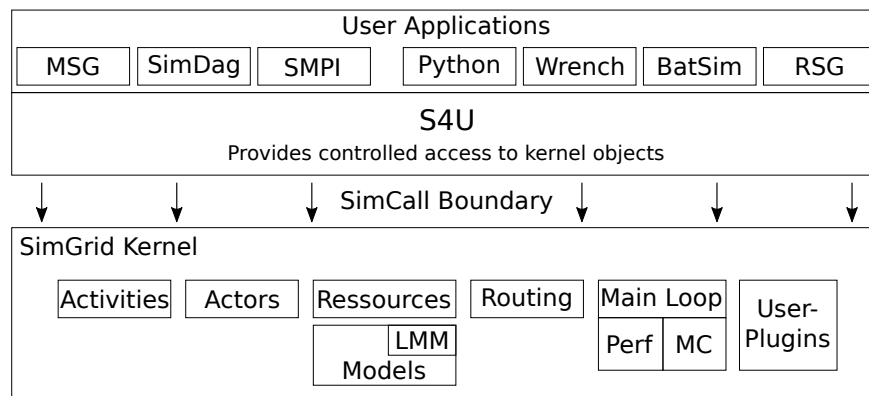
User Applications

MSG SimDag SMPI Python Wrench BatSim RSG

S4U

Provides controlled access to kernel objects

SimCall Boundary

SimGrid Kernel

Activities Actors Ressources Routing Main Loop User-Plugins

LMM

Models

Perf MC